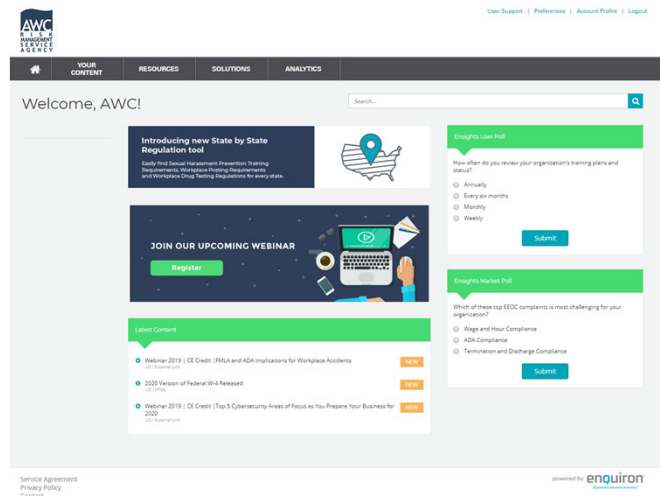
AWC RISK MANAGEMENT SERVICE AGENCY

User Support | Preferences | Account Profile | Logout

YOUR CONTENT
RESOURCES
SOLUTIONS
ANALYTICS

Welcome, AWC!

Search...

Introducing new State by State Regulation tool

Easily find Sexual Harassment Prevention Training Requirements, Workplace Posting Requirements and Workplace Drug Testing Regulations for every state.

JOIN OUR UPCOMING WEBINAR

Register

Latest Content

Webinar 2019 | CE Credit | FMLA and ADA Implications for Workplace Accidents
NEW

2020 Version of Federal W-4 Released
NEW

Webinar 2019 | CE Credit | Top 5 Cybersecurity Areas of Focus as You Prepare Your Business for 2020
NEW

Ensights User Poll

How often do you review your organization's training plans and status?

Annually
Every six months
Monthly
Weekly

Submit

Ensights Market Poll

Which of these top EEOC complaints is most challenging for your organization?

Wage and Hour Compliance
ADA Compliance
Termination and Discharge Compliance

Submit

Service Agreement
Privacy Policy
Contact

powered by enquiron